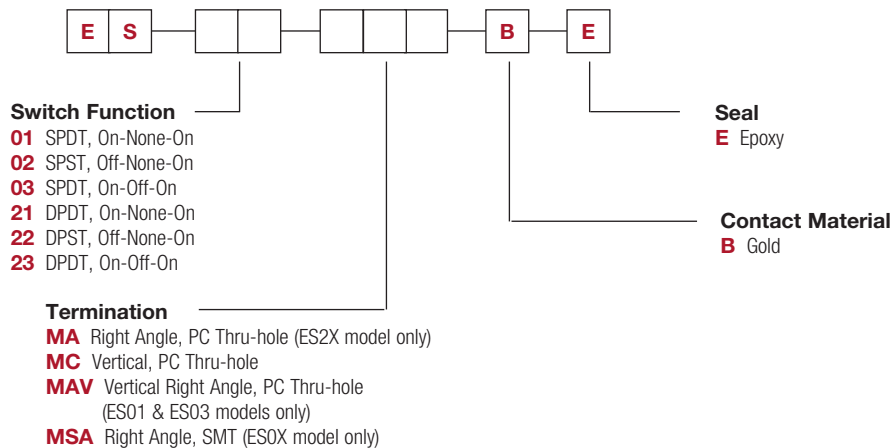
E S B E

Switch Function
01 SPDT, On-None-On
02 SPST, Off-None-On
03 SPDT, On-Off-On
21 DPDT, On-None-On
22 DPST, Off-None-On
23 DPDT, On-Off-On

Termination
MA Right Angle, PC Thru-hole (ES2X model only)
MC Vertical, PC Thru-hole
MAV Vertical Right Angle, PC Thru-hole (ES01 & ES03 models only)
MSA Right Angle, SMT (ES0X model only)

Seal
E Epoxy

Contact Material
B Gold